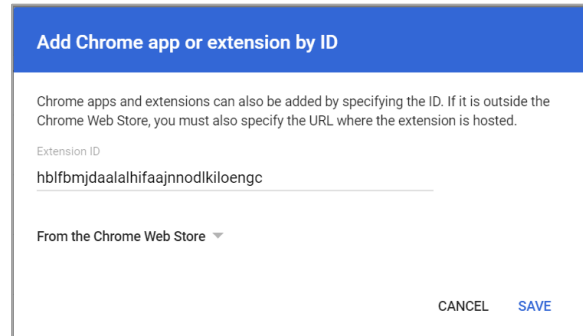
Add Chrome app or extension by ID

Chrome apps and extensions can also be added by specifying the ID. If it is outside the Chrome Web Store, you must also specify the URL where the extension is hosted.

Extension ID

hblfbmjdaalalhifaajnnodlkiloengc

From the Chrome Web Store

CANCEL SAVE